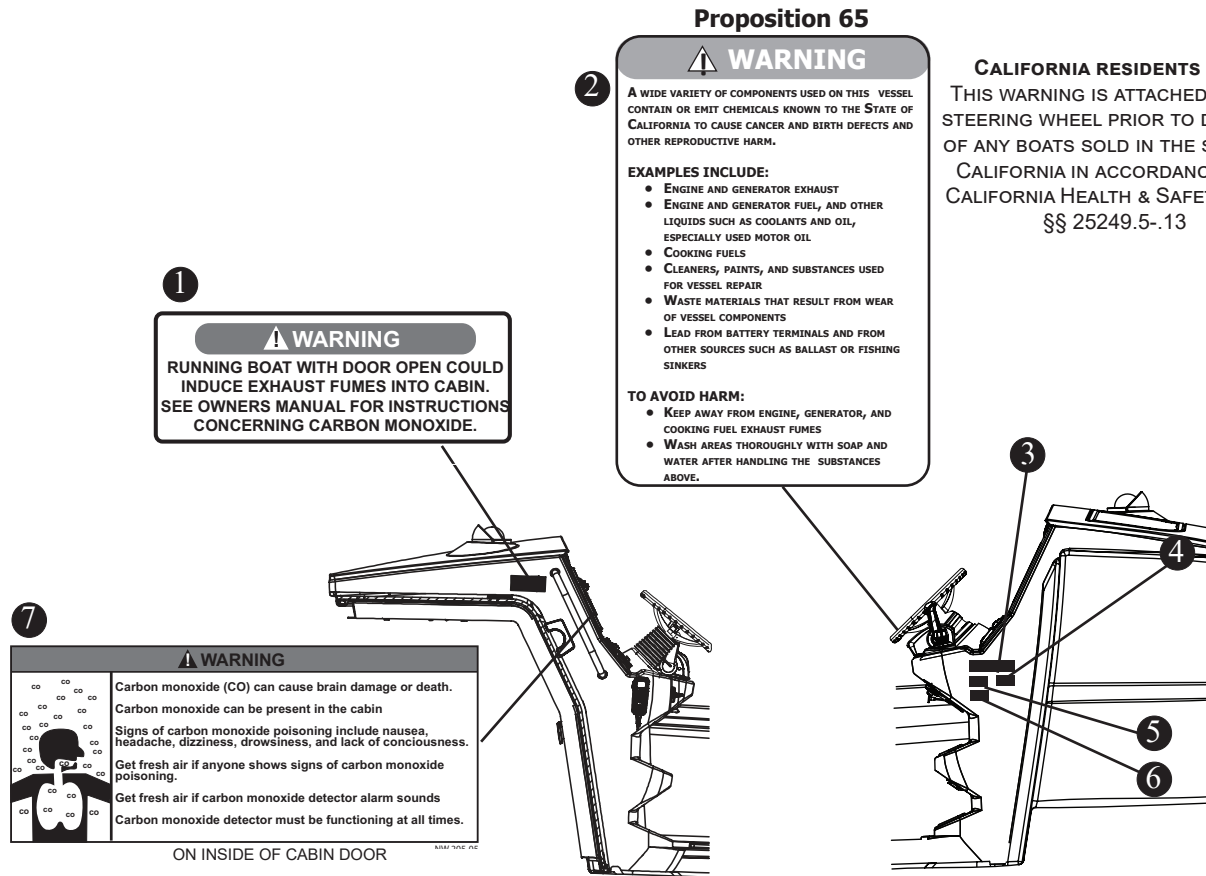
Proposition 65

WARNING

2

A wide variety of components used on this vessel contain or emit chemicals known to the State of California to cause cancer and birth defects and other reproductive harm.

EXAMPLES INCLUDE:
- Engine and generator exhaust
- Engine and generator fuel, and other liquids such as coolants and oil, especially used motor oil
- Cooking fuels
- Cleaners, paints, and substances used for vessel repair
- Waste materials that result from wear of vessel components
- Lead from battery terminals and from other sources such as ballast or fishing sinkers

TO AVOID HARM:
- Keep away from engine, generator, and cooking fuel exhaust fumes
- Wash areas thoroughly with soap and water after handling the substances above.

California residents

This warning is attached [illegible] steering wheel prior to d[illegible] of any boats sold in the s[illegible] California in accordanc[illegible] California Health & Safet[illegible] §§ 25249.5-.13

1

WARNING

RUNNING BOAT WITH DOOR OPEN COULD INDUCE EXHAUST FUMES INTO CABIN. SEE OWNERS MANUAL FOR INSTRUCTIONS CONCERNING CARBON MONOXIDE.

3

4

5

6

7

WARNING

co co co co co co co co co co co co co co co co co co co co co co co co co

Carbon monoxide (CO) can cause brain damage or death.

Carbon monoxide can be present in the cabin

Signs of carbon monoxide poisoning include nausea, headache, dizziness, drowsiness, and lack of conciousness.

Get fresh air if anyone shows signs of carbon monoxide poisoning.

Get fresh air if carbon monoxide detector alarm sounds

Carbon monoxide detector must be functioning at all times.

NW 205-05

ON INSIDE OF CABIN DOOR